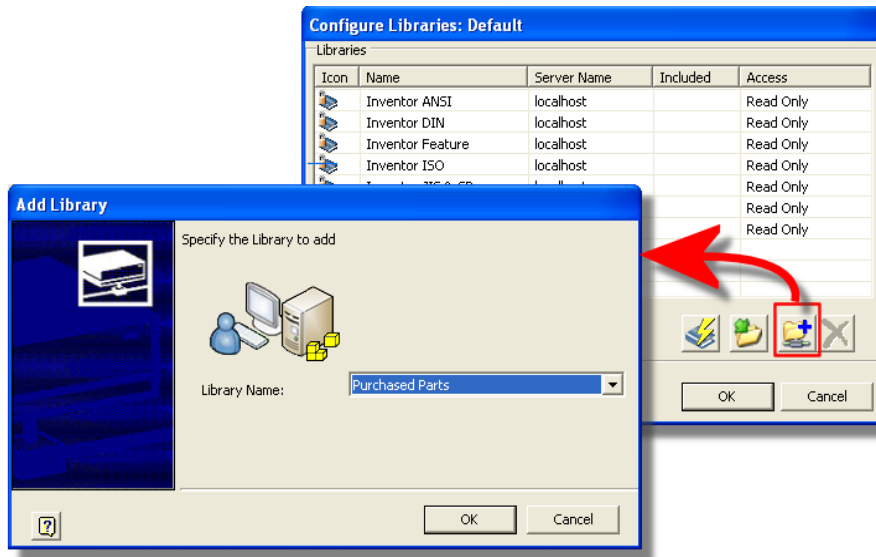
Configure Libraries: Default

Libraries

| Icon | Name | Server Name | Included | Access |
|---|---|---|---|---|
| | Inventor ANSI | localhost | | Read Only |
| | Inventor DIN | localhost | | Read Only |
| | Inventor Feature | localhost | | Read Only |
| | Inventor ISO | localhost | | Read Only |
| | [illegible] | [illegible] | | Read Only |
| | | | | Read Only |
| | | | | Read Only |

OK

Cancel

Add Library

Specify the Library to add

Library Name: Purchased Parts

OK

Cancel